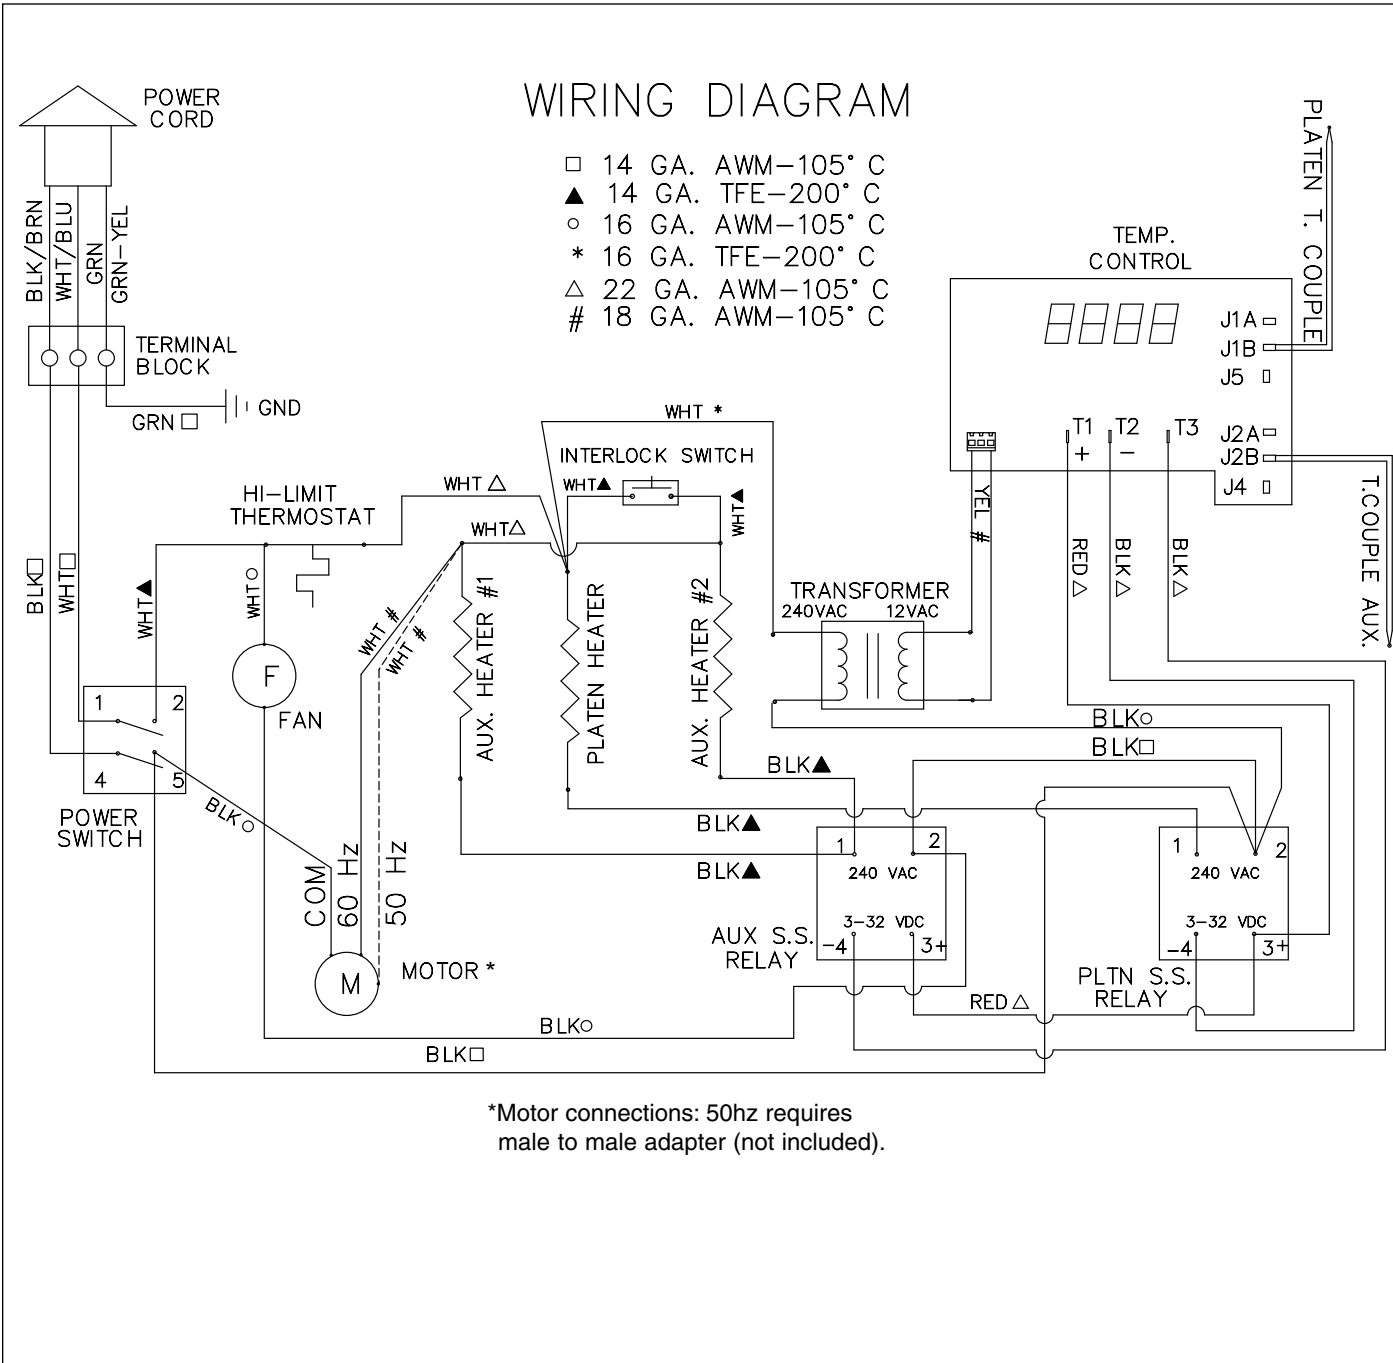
WIRING DIAGRAM

□ 14 GA. AWM–105° C
▲ 14 GA. TFE–200° C
○ 16 GA. AWM–105° C
* 16 GA. TFE–200° C
△ 22 GA. AWM–105° C
# 18 GA. AWM–105° C

POWER CORD

BLK/BRN
WHT/BLU
GRN
GRN–YEL

TERMINAL BLOCK

GRN □
GND

PLATEN T. COUPLE

TEMP. CONTROL

J1A
J1B
J5
J2A
J2B
J4

T1 +
T2 −
T3

T.COUPLE AUX.

WHT *

INTERLOCK SWITCH

WHT▲
WHT▲

WHT △

HI–LIMIT THERMOSTAT

WHT△

YEL #

RED△
BLK△
BLK△

BLK□
WHT□
WHT▲

WHT○

F
FAN

WHT #
WHT #

AUX. HEATER #1
PLATEN HEATER
AUX. HEATER #2

TRANSFORMER
240VAC 12VAC

BLK○
BLK□

1 2
4 5

POWER SWITCH

BLK○

BLK▲
BLK▲
BLK▲

COM
60 Hz
50 Hz

M
MOTOR *

1 2
240 VAC
3–32 VDC
−4 3+
AUX S.S. RELAY

1 2
240 VAC
3–32 VDC
−4 3+
PLTN S.S. RELAY

RED △

BLK○
BLK□

*Motor connections: 50hz requires male to male adapter (not included).